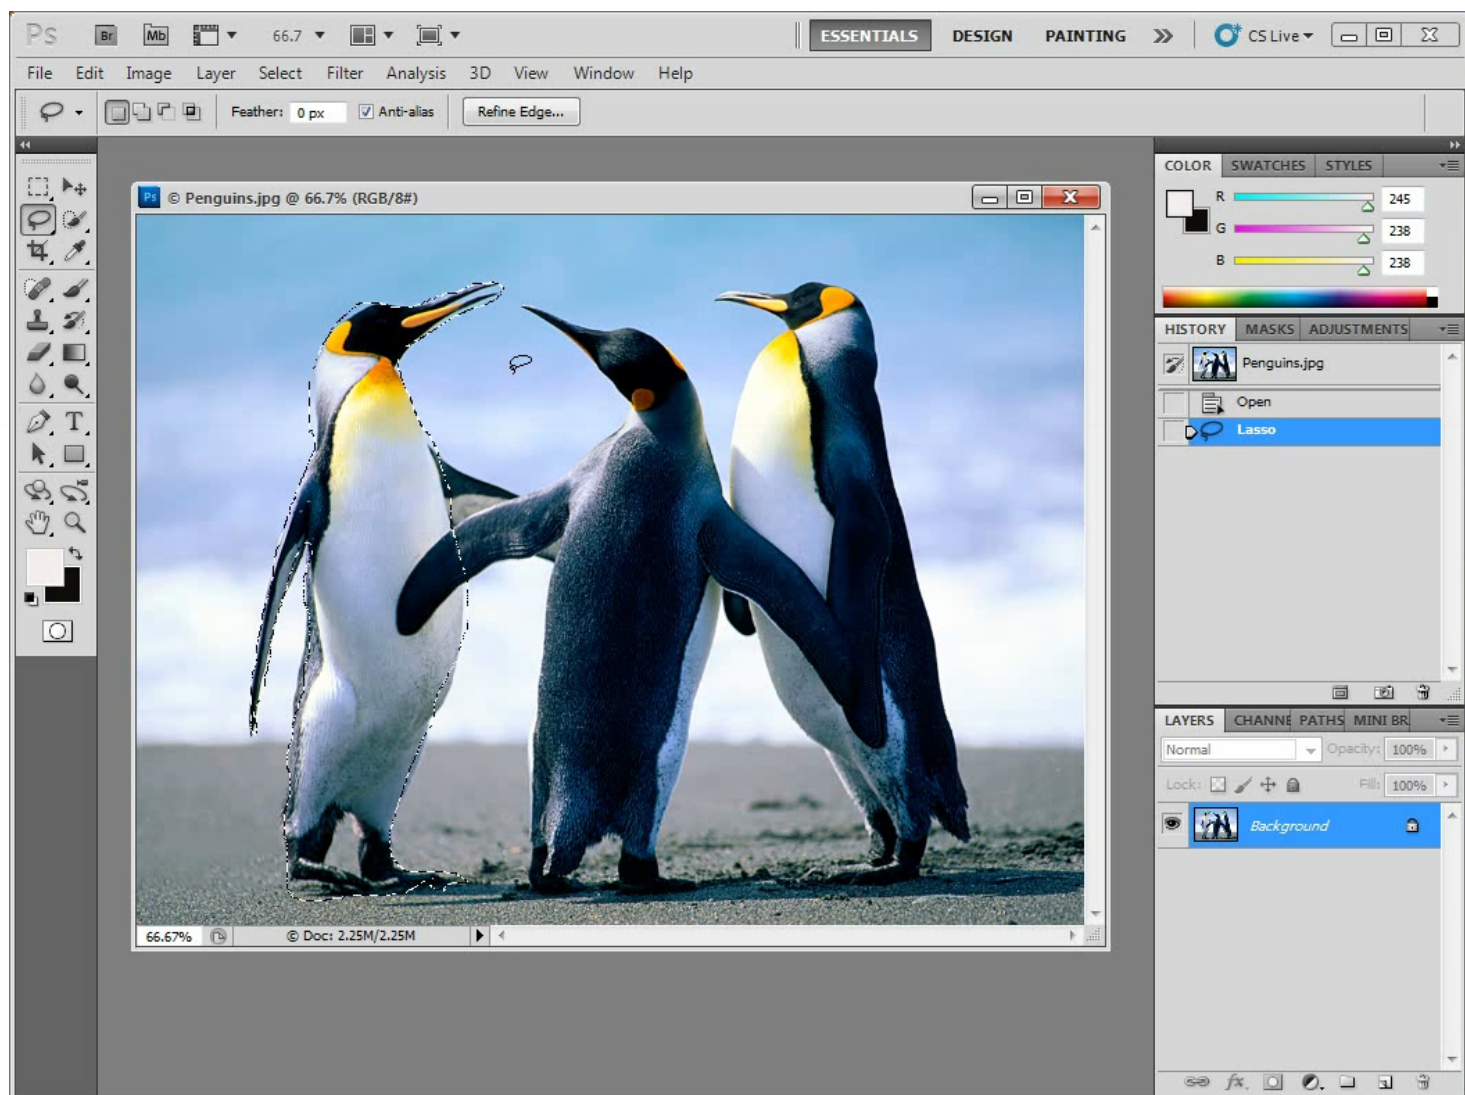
Ps Br Mb 66.7 ESSENTIALS DESIGN PAINTING » CS Live

File Edit Image Layer Select Filter Analysis 3D View Window Help

Feather: 0 px Anti-alias Refine Edge...

© Penguins.jpg @ 66.7% (RGB/8#)

66.67% © Doc: 2.25M/2.25M

COLOR SWATCHES STYLES

R 245
G 238
B 238

HISTORY MASKS ADJUSTMENTS

Penguins.jpg
Open
Lasso

LAYERS CHANNE PATHS MINI BR

Normal Opacity: 100%
Lock: Fill: 100%

Background